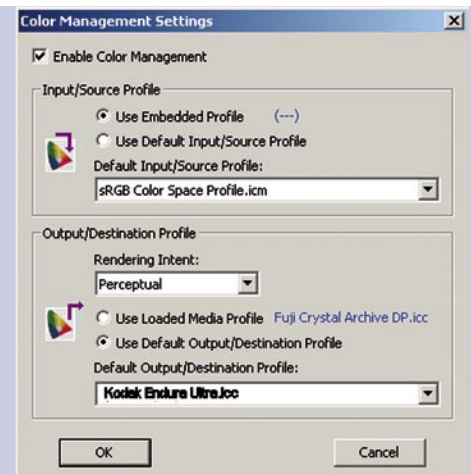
Color Management Settings

Enable Color Management

Input/Source Profile

Use Embedded Profile (---)

Use Default Input/Source Profile

Default Input/Source Profile:

sRGB Color Space Profile.icm

Output/Destination Profile

Rendering Intent:

Perceptual

Use Loaded Media Profile Fuji Crystal Archive DP.icc

Use Default Output/Destination Profile

Default Output/Destination Profile:

Kodak Endura Ultra.icc

OK

Cancel